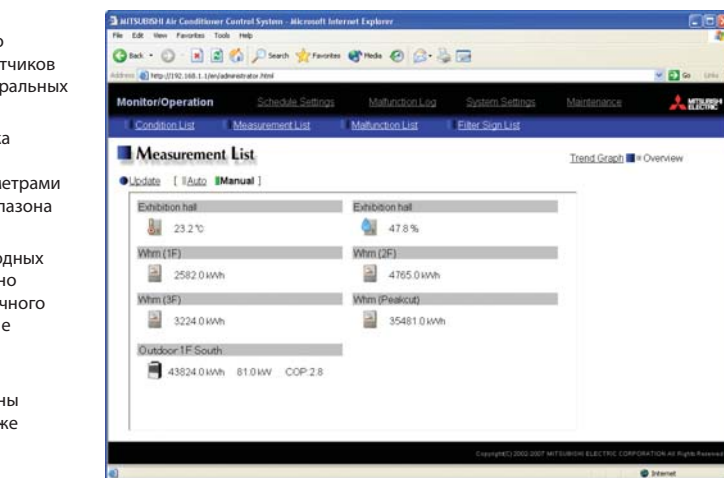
о
тчиков
ральных

ка

етрами
лазона

одных
но
чного
е

ны
же

MITSUBISHI Air Conditioner Control System - Microsoft Internet Explorer
File Edit View Favorites Tools Help
Back Search Favorites Media
Address http://192.168.1.1/en/administrator.html
Go Links

Monitor/Operation Schedule Settings Malfunction Log System Settings Maintenance MITSUBISHI ELECTRIC
Condition List Measurement List Malfunction List Filter Sign List

Measurement List
Trend Graph Overview
Update [ Auto Manual ]

| Exhibition hall | Exhibition hall |
|---|---|
| 23.2 °C | 47.8 % |
| Whm (1F) | Whm (2F) |
| 2582.0 kWh | 4765.0 kWh |
| Whm (3F) | Whm (Peakcut) |
| 3224.0 kWh | 35481.0 kWh |
| Outdoor 1F South | |
| 43824.0 kWh 81.0 kW COP:2.8 | |

Copyright(C) 2002-2007 MITSUBISHI ELECTRIC CORPORATION All Rights Reserved
Internet